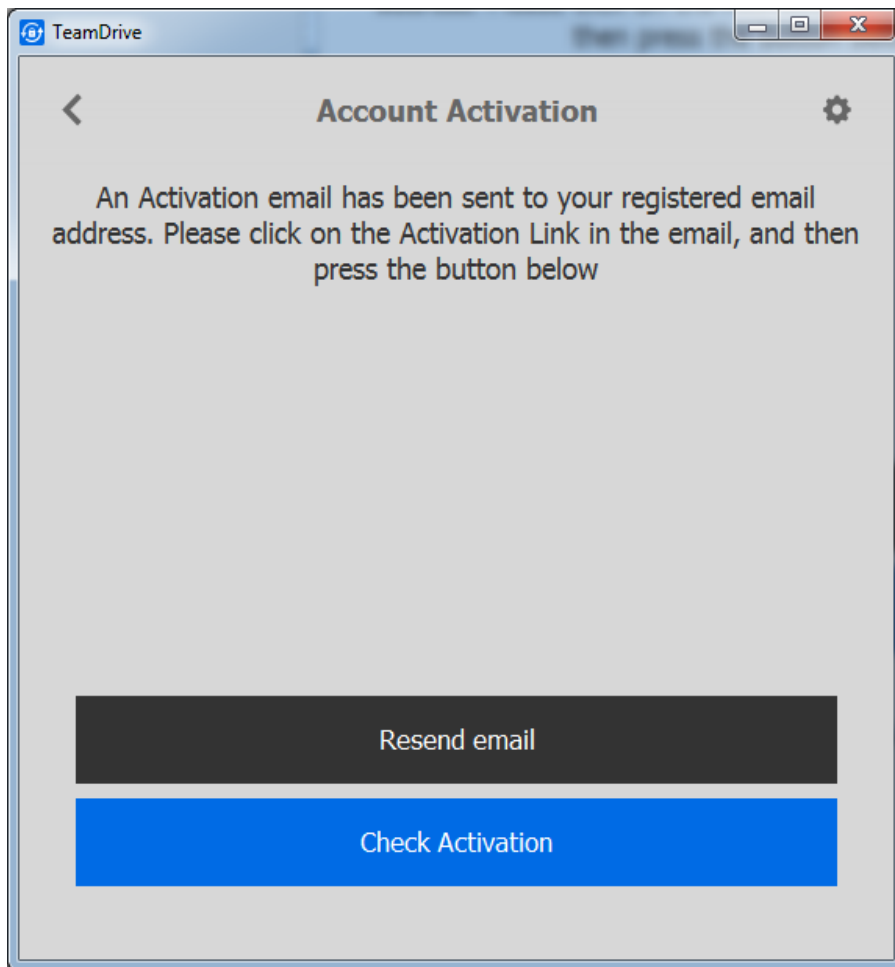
TeamDrive

Account Activation

An Activation email has been sent to your registered email address. Please click on the Activation Link in the email, and then press the button below

Resend email

Check Activation